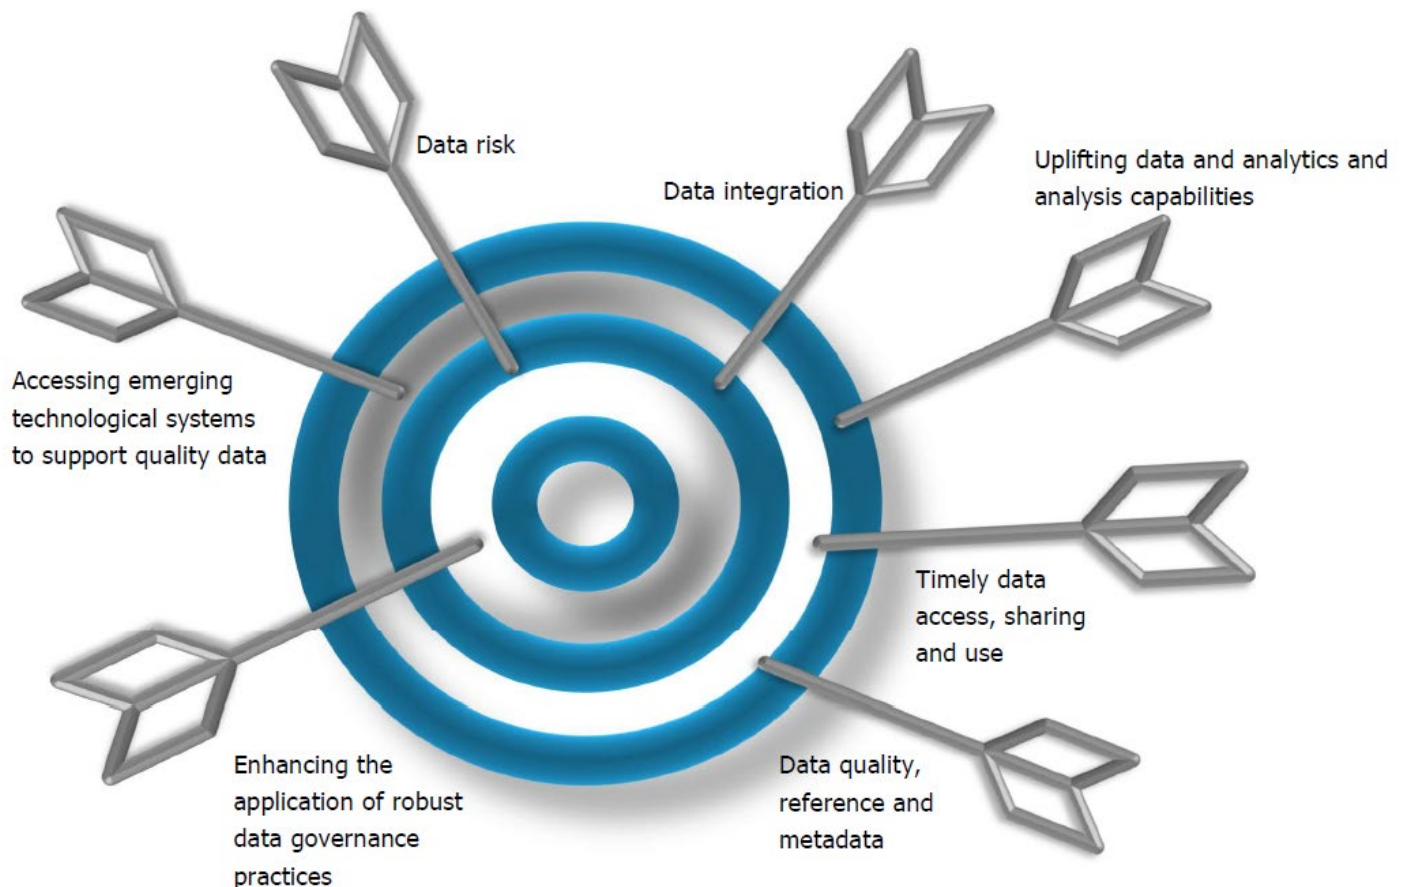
Data risk

Data integration

Uplifting data and analytics and analysis capabilities

Accessing emerging technological systems to support quality data

Timely data access, sharing and use

Enhancing the application of robust data governance practices

Data quality, reference and metadata